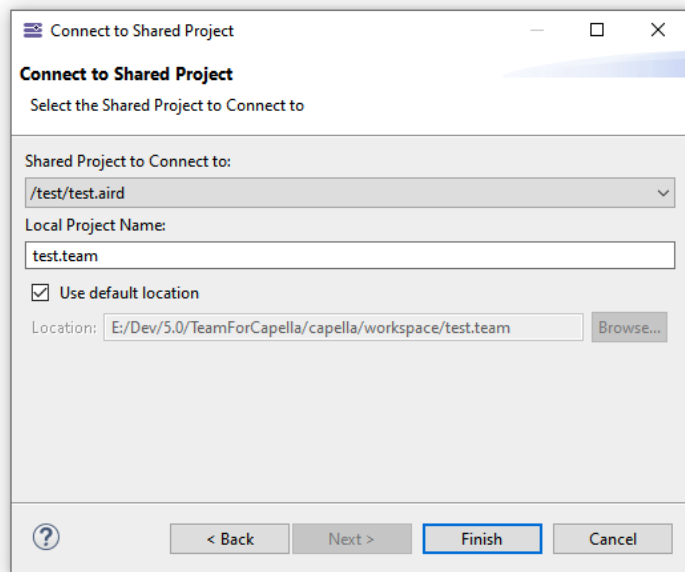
Connect to Shared Project

Connect to Shared Project

Select the Shared Project to Connect to

Shared Project to Connect to:

/test/test.aird

Local Project Name:

test.team

Use default location

Location: E:/Dev/5.0/TeamForCapella/capella/workspace/test.team Browse...

?

< Back Next > Finish Cancel